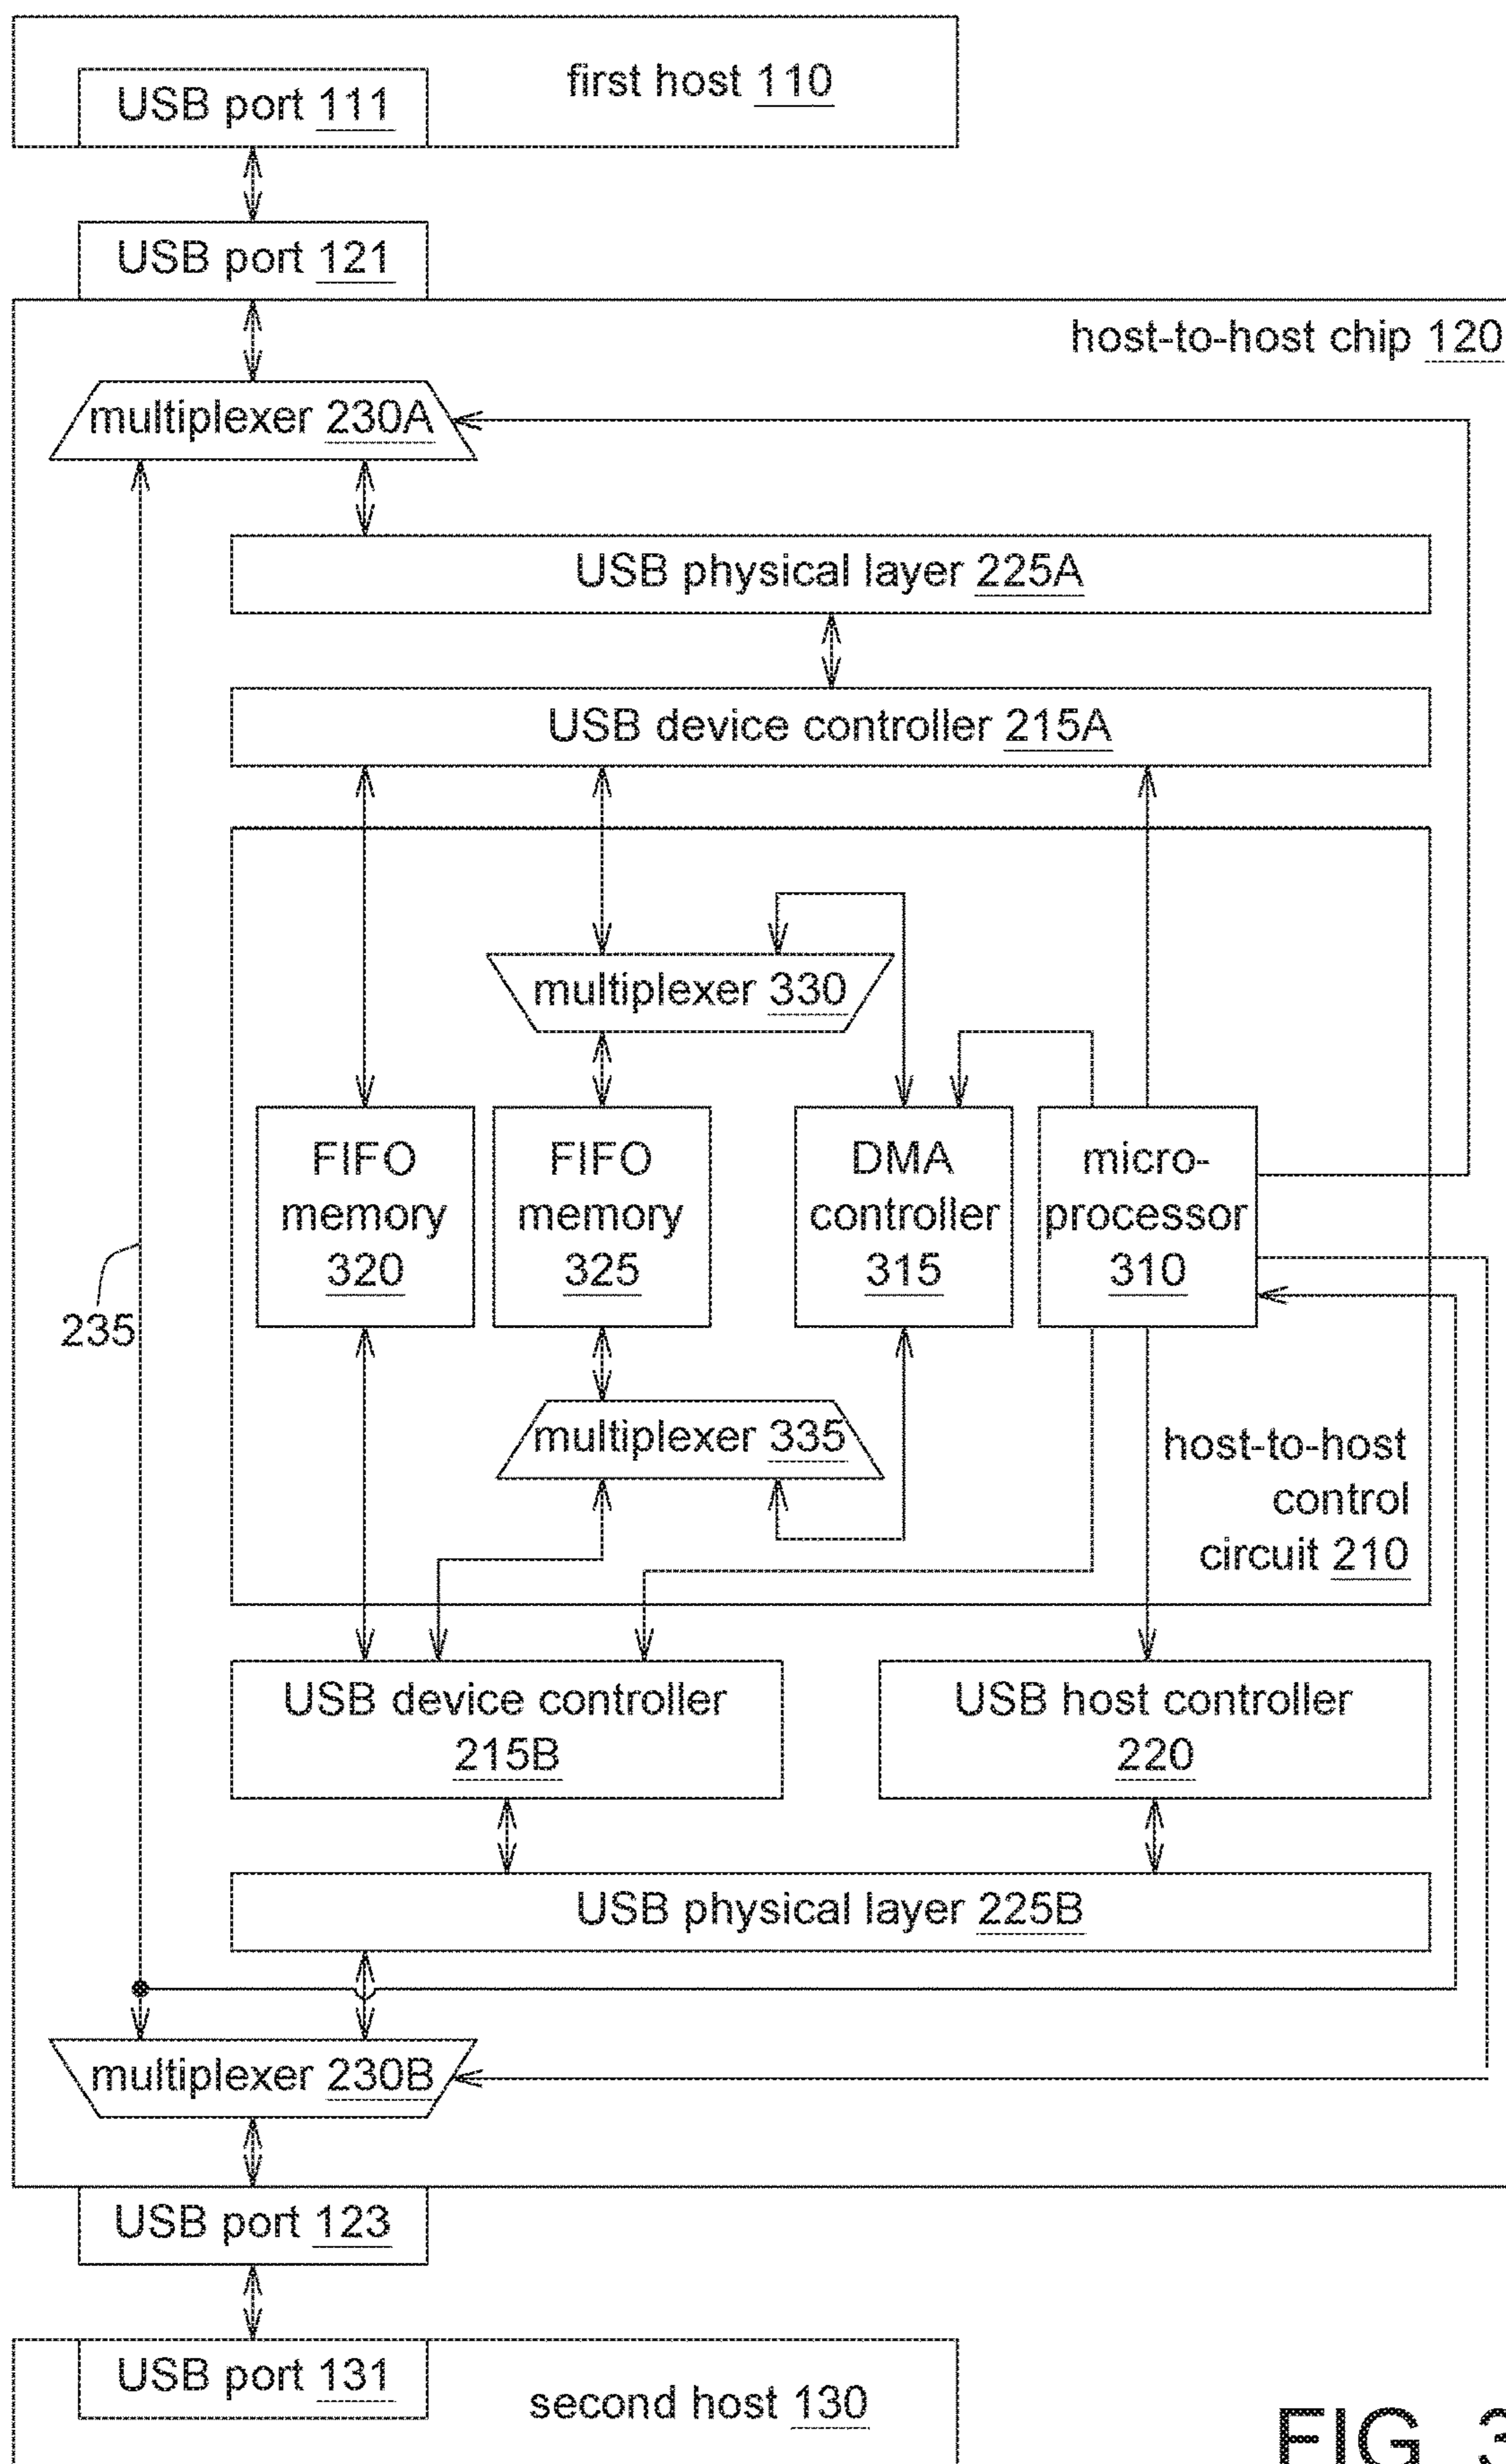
USB port 111

first host 110

USB port 121

host-to-host chip 120

multiplexer 230A

USB physical layer 225A

USB device controller 215A

multiplexer 330

FIFO memory 320

FIFO memory 325

DMA controller 315

micro-processor 310

235

multiplexer 335

host-to-host control circuit 210

USB device controller 215B

USB host controller 220

USB physical layer 225B

multiplexer 230B

USB port 123

USB port 131

second host 130

FIG. 3